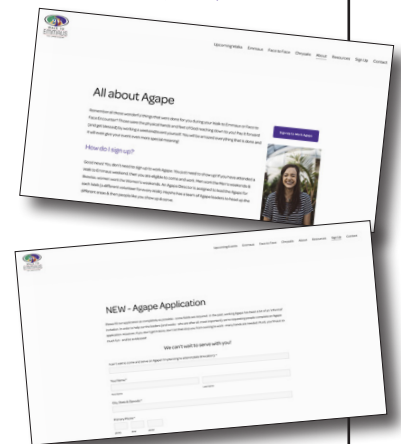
Upcoming Walks Emmaus Face to Face Chrysalis About Resources Sign Up Contact

All about Agape

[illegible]

How do I sign up?

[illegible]

Sign up to send Agape

Upcoming Walks Emmaus Face to Face Chrysalis About Resources Sign Up Contact

NEW - Agape Application

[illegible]

We can't wait to serve with you!

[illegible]

Your Name *

First Name Last Name

Your Email Address *

Primary Phone *